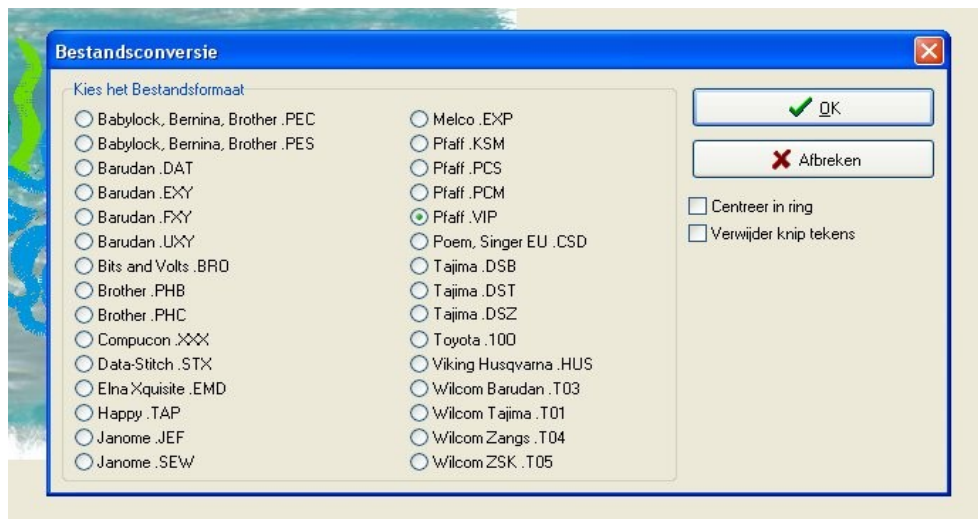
Bestandsconversie

Kies het Bestandsformaat

Babylock, Bernina, Brother .PEC
Babylock, Bernina, Brother .PES
Barudan .DAT
Barudan .EXY
Barudan .FXY
Barudan .UXY
Bits and Volts .BRO
Brother .PHB
Brother .PHC
Compucon .XXX
Data-Stitch .STX
Elna Xquisite .EMD
Happy .TAP
Janome .JEF
Janome .SEW

Melco .EXP
Pfaff .KSM
Pfaff .PCS
Pfaff .PCM
Pfaff .VIP
Poem, Singer EU .CSD
Tajima .DSB
Tajima .DST
Tajima .DSZ
Toyota .100
Viking Husqvarna .HUS
Wilcom Barudan .T03
Wilcom Tajima .T01
Wilcom Zangs .T04
Wilcom ZSK .T05

OK
Afbreken
Centreer in ring
Verwijder knip tekens